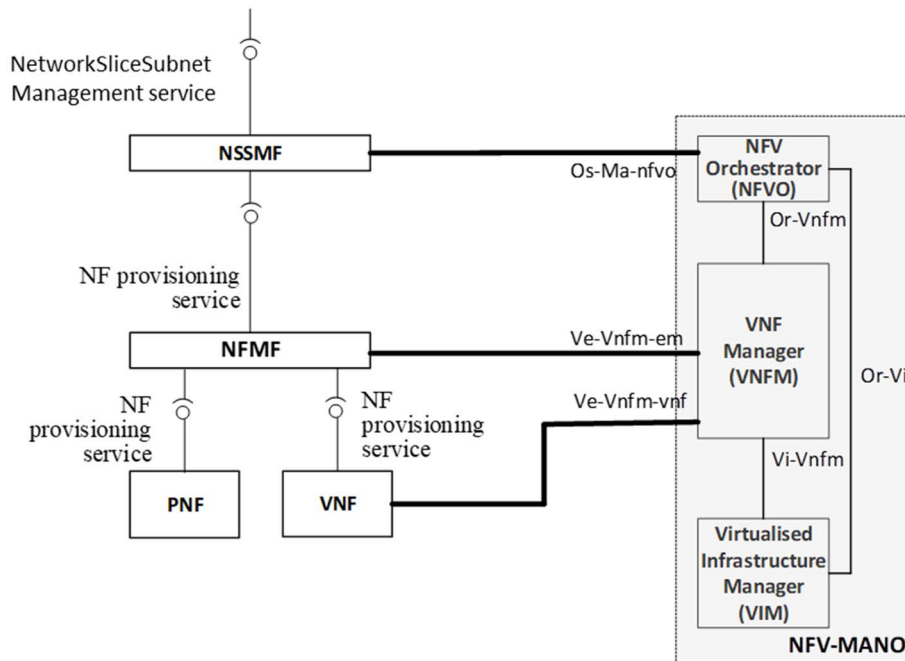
NetworkSliceSubnet Management service

NSSMF

Os-Ma-nfvo

NFV Orchestrator (NFVO)

Or-Vnfm

NF provisioning service

NFMF

Ve-Vnfm-em

VNF Manager (VNFM)

Or-Vi

NF provisioning service

NF provisioning service

Ve-Vnfm-vnf

Vi-Vnfm

PNF

VNF

Virtualised Infrastructure Manager (VIM)

NFV-MANO